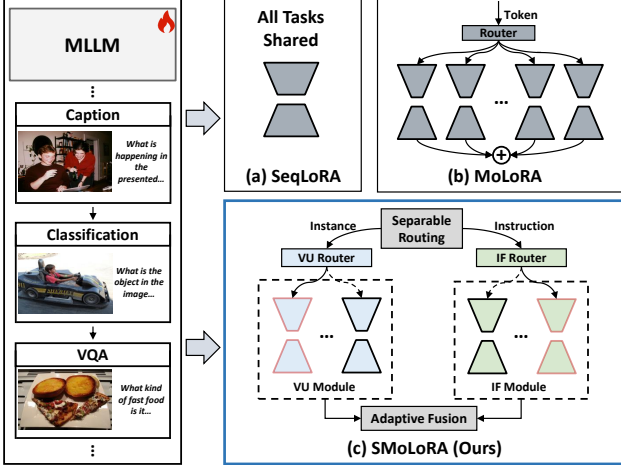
MLLM

⋮

Caption

What is happening in the presented...

Classification

What is the object in the image...

VQA

What kind of fast food is it...

⋮

All Tasks Shared

(a) SeqLoRA

Token

Router

...

$+$

(b) MoLoRA

Instance

Separable Routing

Instruction

VU Router

IF Router

...

...

VU Module

IF Module

Adaptive Fusion

(c) SMoLoRA (Ours)